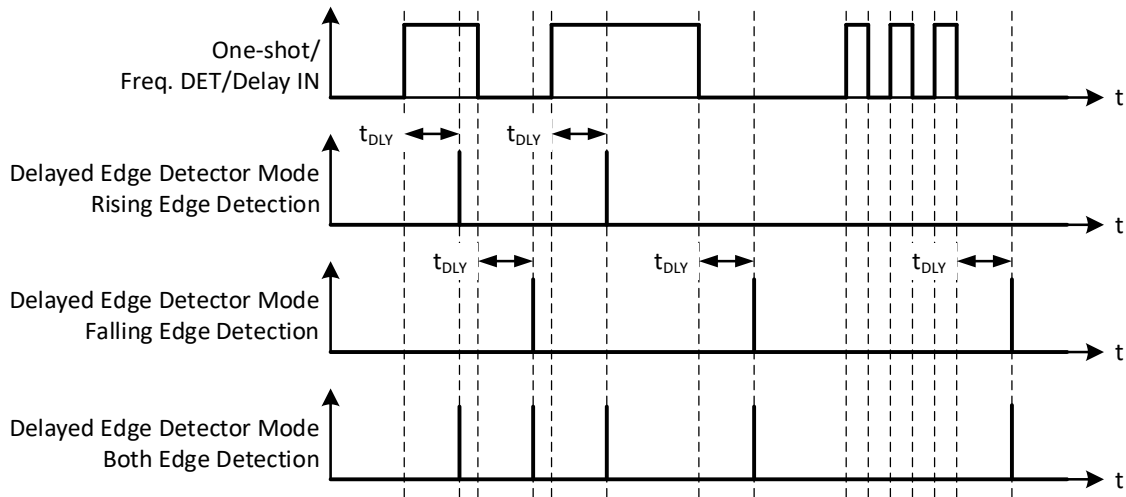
One-shot/
Freq. DET/Delay IN

t

$t_{DLY}$

$t_{DLY}$

Delayed Edge Detector Mode
Rising Edge Detection

t

$t_{DLY}$

$t_{DLY}$

$t_{DLY}$

Delayed Edge Detector Mode
Falling Edge Detection

t

Delayed Edge Detector Mode
Both Edge Detection

t